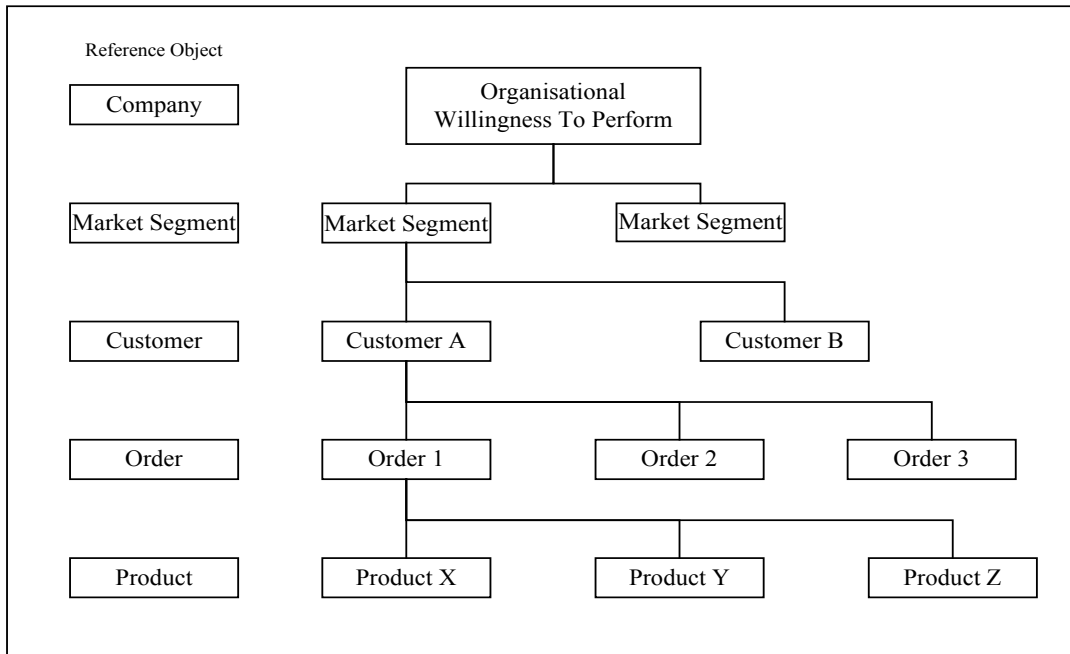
Reference Object

Company

Organisational Willingness To Perform

Market Segment

Market Segment

Market Segment

Customer

Customer A

Customer B

Order

Order 1

Order 2

Order 3

Product

Product X

Product Y

Product Z